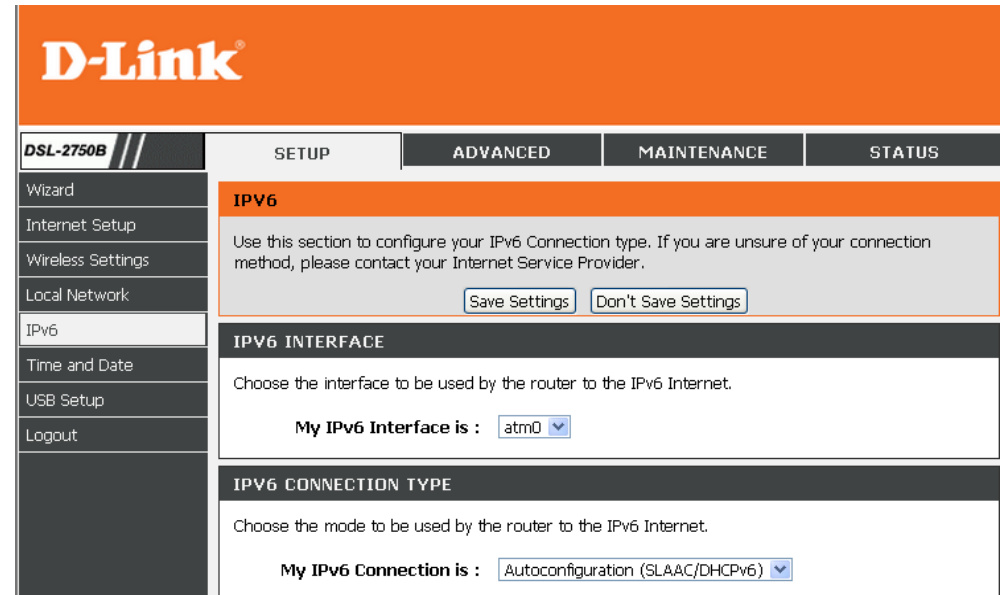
D-Link®

DSL-2750B

SETUP
ADVANCED
MAINTENANCE
STATUS

Wizard
Internet Setup
Wireless Settings
Local Network
IPv6
Time and Date
USB Setup
Logout

IPV6

Use this section to configure your IPv6 Connection type. If you are unsure of your connection method, please contact your Internet Service Provider.

Save Settings
Don't Save Settings

IPV6 INTERFACE

Choose the interface to be used by the router to the IPv6 Internet.

My IPv6 Interface is : atm0

IPV6 CONNECTION TYPE

Choose the mode to be used by the router to the IPv6 Internet.

My IPv6 Connection is : Autoconfiguration (SLAAC/DHCPv6)